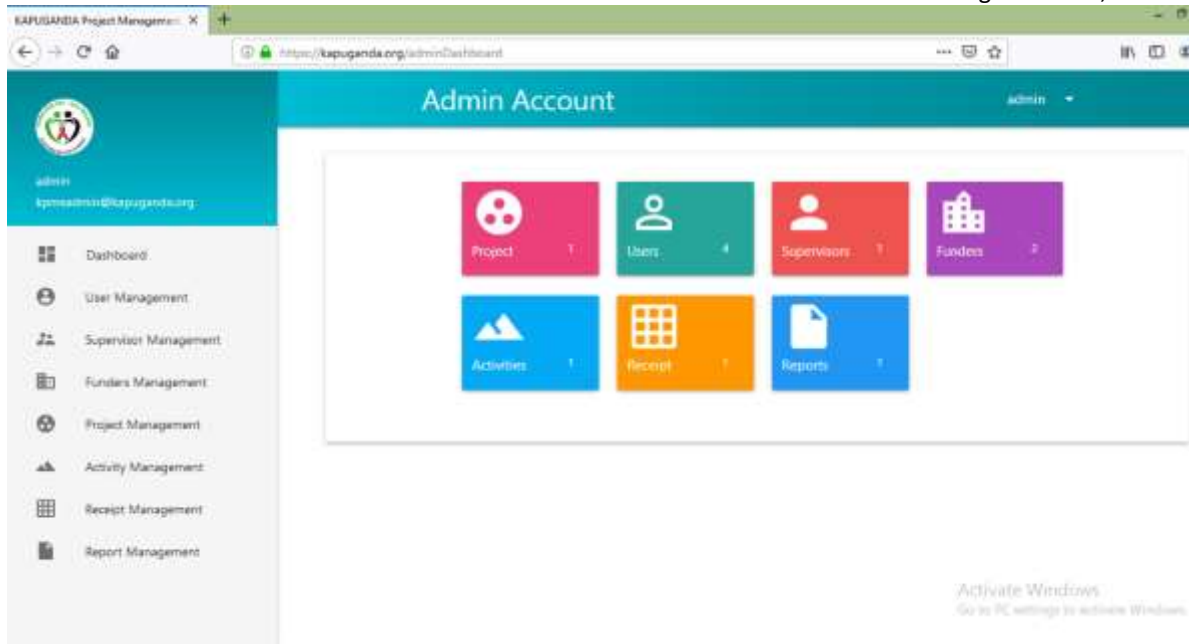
KAPUGANDA Project Manageme

https://kapuganda.org/adminDashboard

admin
kpmsadmin@kapuganda.org

Dashboard
User Management
Supervisor Management
Funders Management
Project Management
Activity Management
Receipt Management
Report Management

Admin Account

admin

Project 1
Users 4
Supervisors 1
Funders 2
Activities 1
Receipt 1
Reports 1

Activate Windows
Go to PC settings to activate Windows.